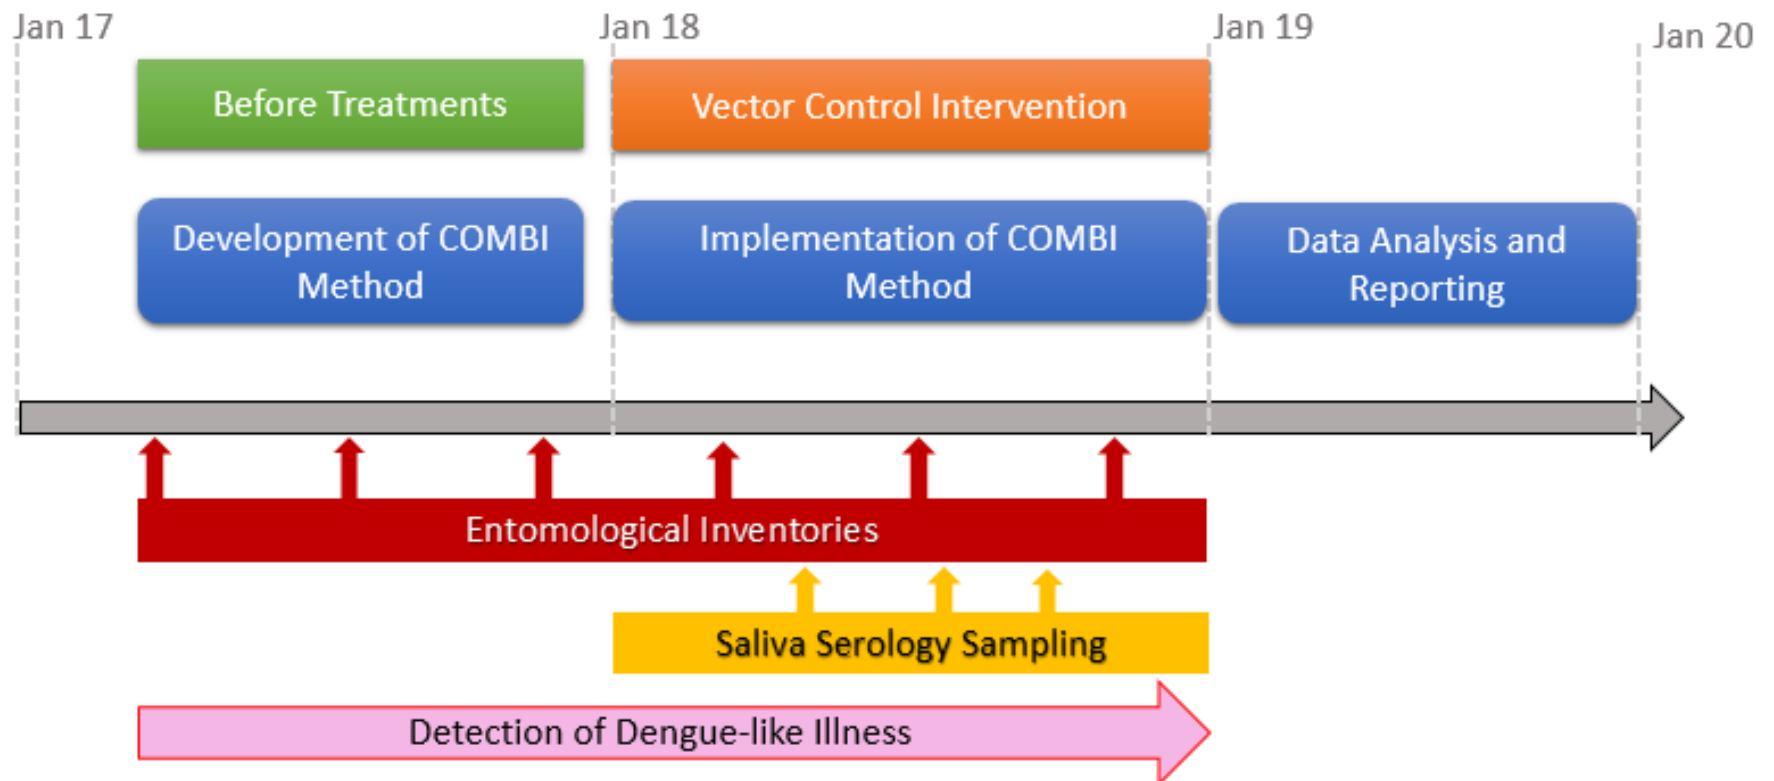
Jan 17

Jan 18

Jan 19

Jan 20

Before Treatments

Vector Control Intervention

Development of COMBI Method

Implementation of COMBI Method

Data Analysis and Reporting

Entomological Inventories

Saliva Serology Sampling

Detection of Dengue-like Illness